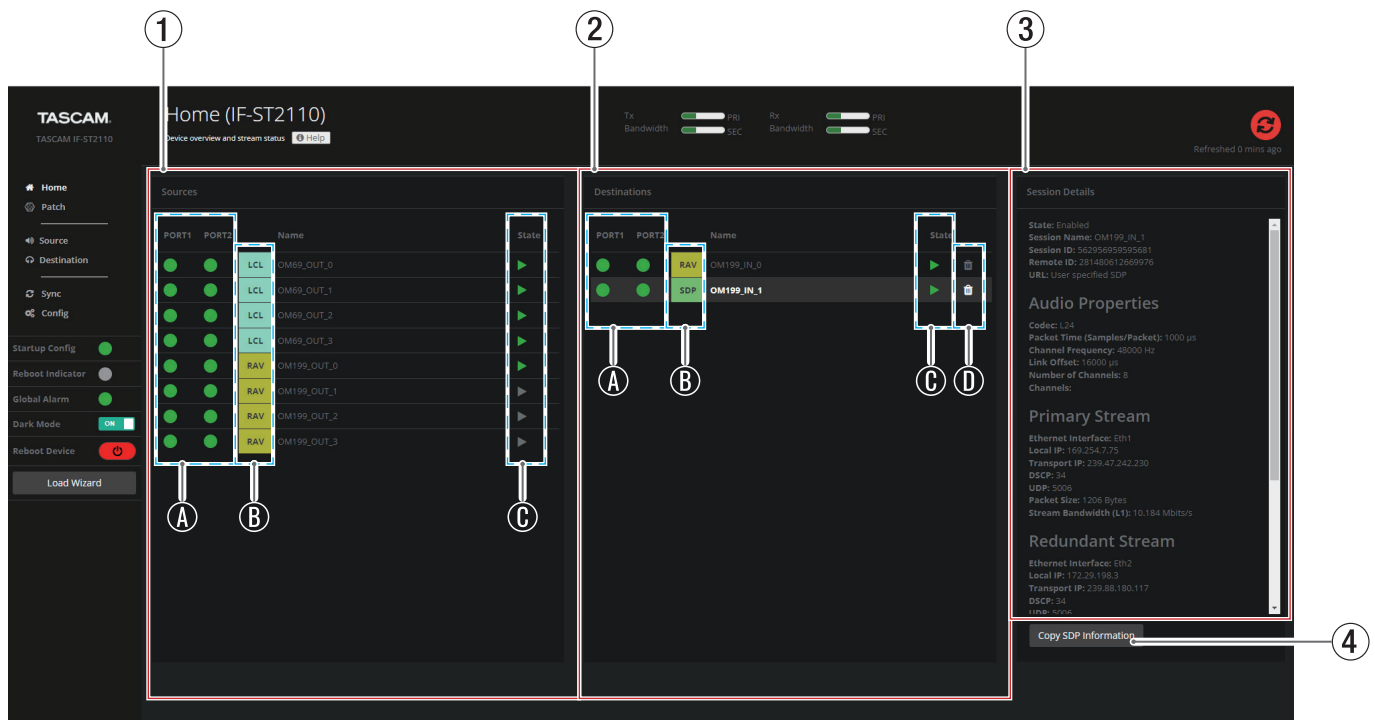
①
②
③

TASCAM
TASCAM IF-ST2110

Home (IF-ST2110)
Device overview and stream status Help

Tx Bandwidth PRI SEC
Rx Bandwidth PRI SEC

Refreshed 0 mins ago

Home
Patch
Source
Destination
Sync
Config
Startup Config
Reboot Indicator
Global Alarm
Dark Mode ON
Reboot Device
Load Wizard

Sources

| PORT1 | PORT2 | | Name | State |
|---|---|---|---|---|
| | | LCL | OM69_OUT_0 | |
| | | LCL | OM69_OUT_1 | |
| | | LCL | OM69_OUT_2 | |
| | | LCL | OM69_OUT_3 | |
| | | RAV | OM199_OUT_0 | |
| | | RAV | OM199_OUT_1 | |
| | | RAV | OM199_OUT_2 | |
| | | RAV | OM199_OUT_3 | |

Ⓐ Ⓑ Ⓒ

Destinations

| PORT1 | PORT2 | | Name | State |
|---|---|---|---|---|
| | | RAV | OM199_IN_0 | |
| | | SDP | OM199_IN_1 | |

Ⓐ Ⓑ Ⓒ Ⓓ

Session Details

State: Enabled
Session Name: OM199_IN_1
Session ID: 562956959595681
Remote ID: 281480612669976
URL: User specified SDP

Audio Properties

Codec: L24
Packet Time (Samples/Packet): 1000 µs
Channel Frequency: 48000 Hz
Link Offset: 16000 µs
Number of Channels: 8
Channels:

Primary Stream

Ethernet Interface: Eth1
Local IP: 169.254.7.75
Transport IP: 239.47.242.230
DSCP: 34
UDP: 5006
Packet Size: 1206 Bytes
Stream Bandwidth (L1): 10.184 Mbits/s

Redundant Stream

Ethernet Interface: Eth2
Local IP: 172.29.198.3
Transport IP: 239.88.180.117
DSCP: 34
UDP: 5006

Copy SDP Information
④